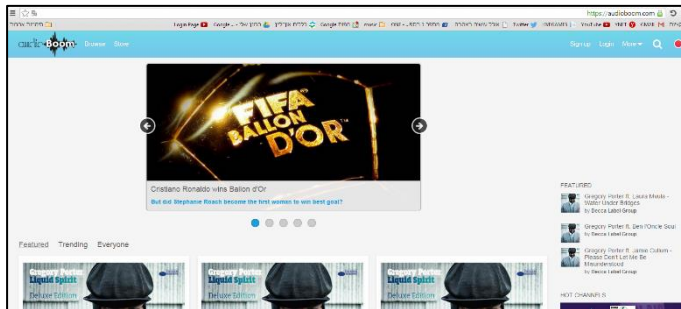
https://audioboom.com

audioBoom Browse Store

Sign up Login More Q

FIFA BALLON D'OR

Cristiano Ronaldo wins Ballon d'Or

But did Stephanie Roach become the first woman to win best goal?

FEATURED

Gregory Porter ft. Laura Mvula - Water Under Bridges
by Decca Label Group

Gregory Porter ft. Ben l'Oncle Soul
by Decca Label Group

Gregory Porter ft. Jamie Cullum - Please Don't Let Me Be Misunderstood
by Decca Label Group

HOT CHANNELS

Featured Trending Everyone

Gregory Porter Liquid Spirit Deluxe Edition

Gregory Porter Liquid Spirit Deluxe Edition

Gregory Porter Liquid Spirit Deluxe Edition